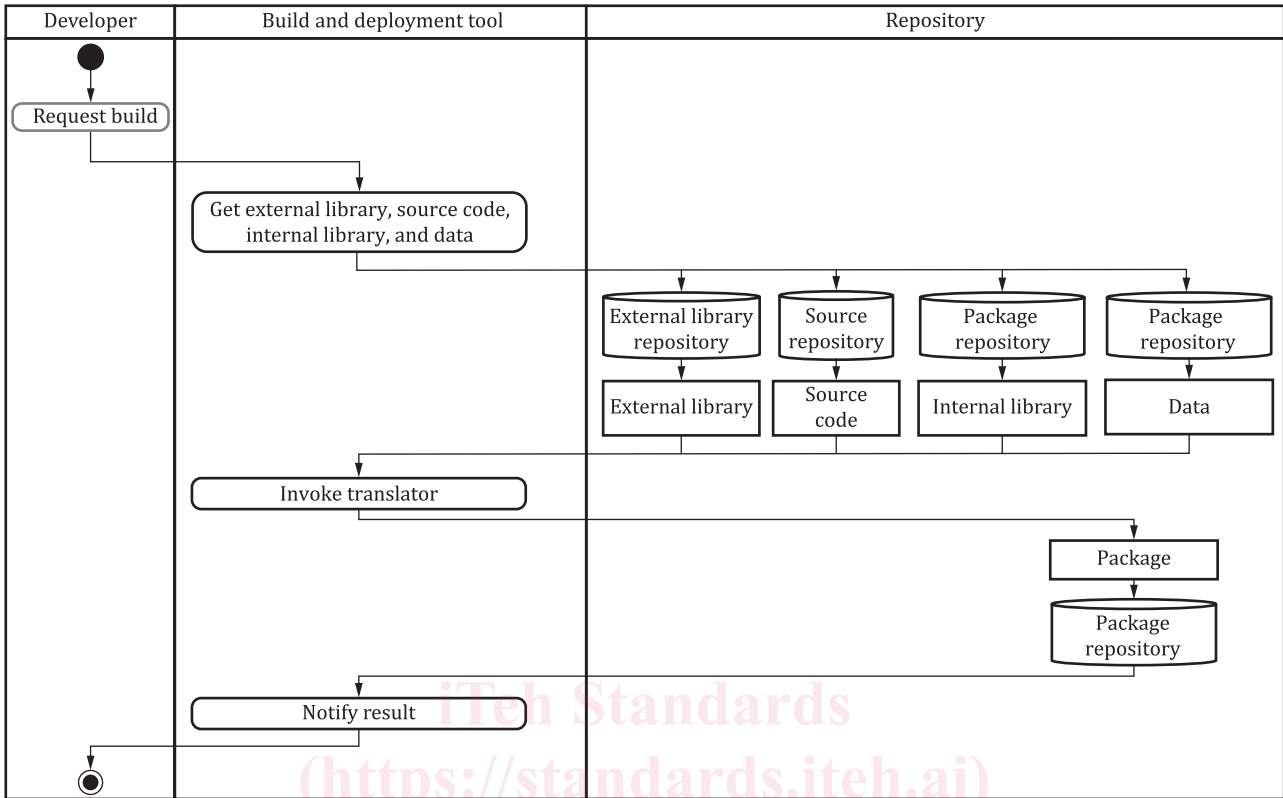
| Developer | Build and deployment tool | Repository |
|---|---|---|

Request build

Get external library, source code, internal library, and data

External library repository

Source repository

Package repository

Package repository

External library

Source code

Internal library

Data

Invoke translator

Package

Package repository

Notify result

iTeh Standards
(https://standards.iteh.ai)